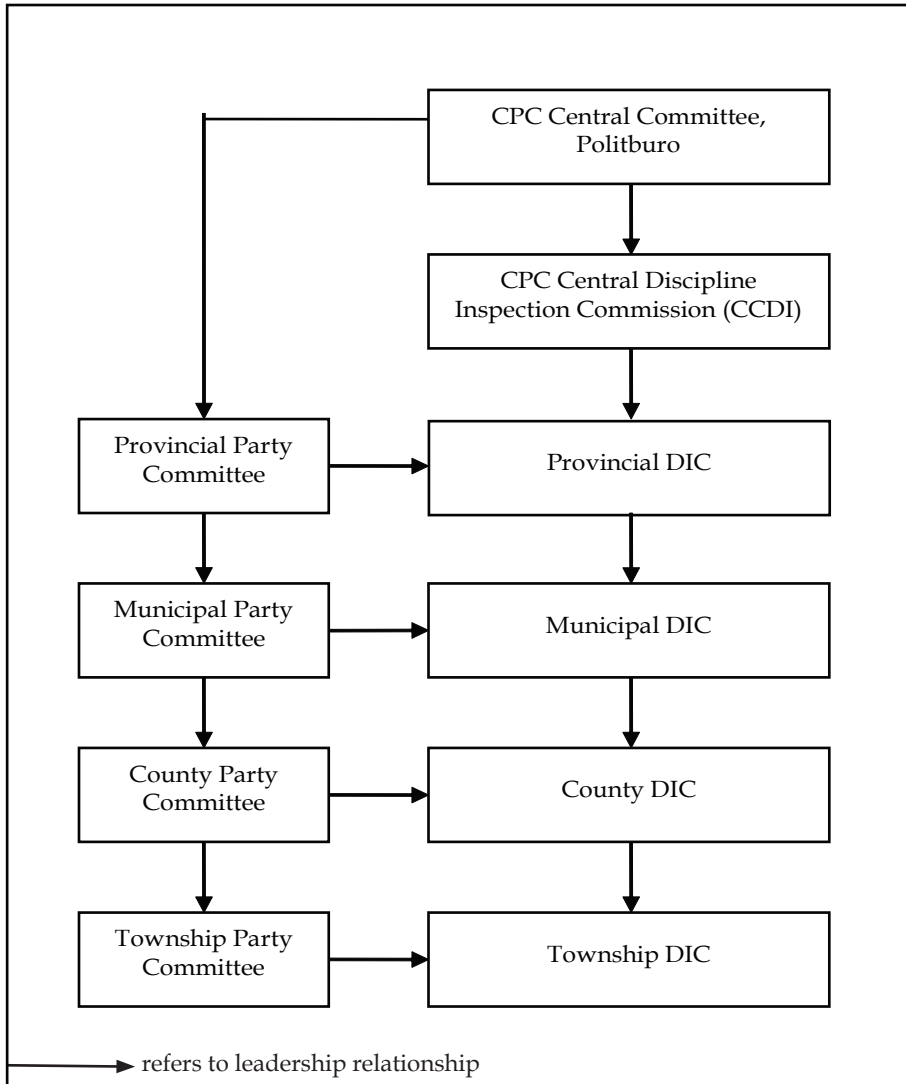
CPC Central Committee, Politburo

CPC Central Discipline Inspection Commission (CCDI)

Provincial Party Committee

Provincial DIC

Municipal Party Committee

Municipal DIC

County Party Committee

County DIC

Township Party Committee

Township DIC

refers to leadership relationship